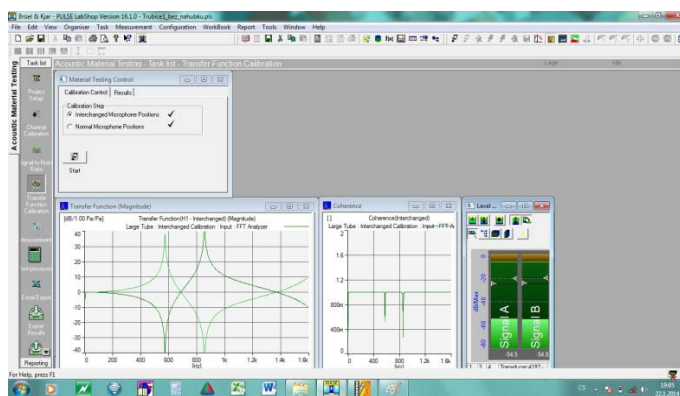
Brüel & Kjær - PULSE LabShop Version 16.1.0 - Trubice1_bez_nahubku.pls

File Edit View Organizer Task Measurement Configuration WorkBook Report Tools Window Help

Task list

Acoustic Material Testing - Task list - Transfer Function Calibration

Acoustic Material Testing

Project Setup

Channel Calibration

Signal to Noise Ratio

Transfer Function Calibration

Measurement

Postprocessing

Excel Export

Export Results

Reporting

Material Testing Control

Calibration Control Results

Calibration Step

Interchanged Microphone Positions ✓

Normal Microphone Positions ✓

Start

Transfer Function (Magnitude)

[dB/1.00 Pa/Pa]

Transfer Function(H1 - Interchanged) (Magnitude)

Large Tube : Interchanged Calibration : Input : FFT Analyzer

40

30

20

10

0

-10

-20

-30

-40

0 200 400 600 800 1k 1.2k 1.4k 1.6k

[Hz]

Coherence

[ ]

Coherence(Interchanged)

Large Tube : Interchanged Calibration : Input : FFT A

2

1.6

1.2

800m

400m

0

0 400 800 1.2k 1.6k

[Hz]

Level ...

dB/Max

-20

-40

-60

Signal A

Signal B

-54.5

-54.8

1 2 3 4

For Help, press F1

CS

19:05

22.1.2014